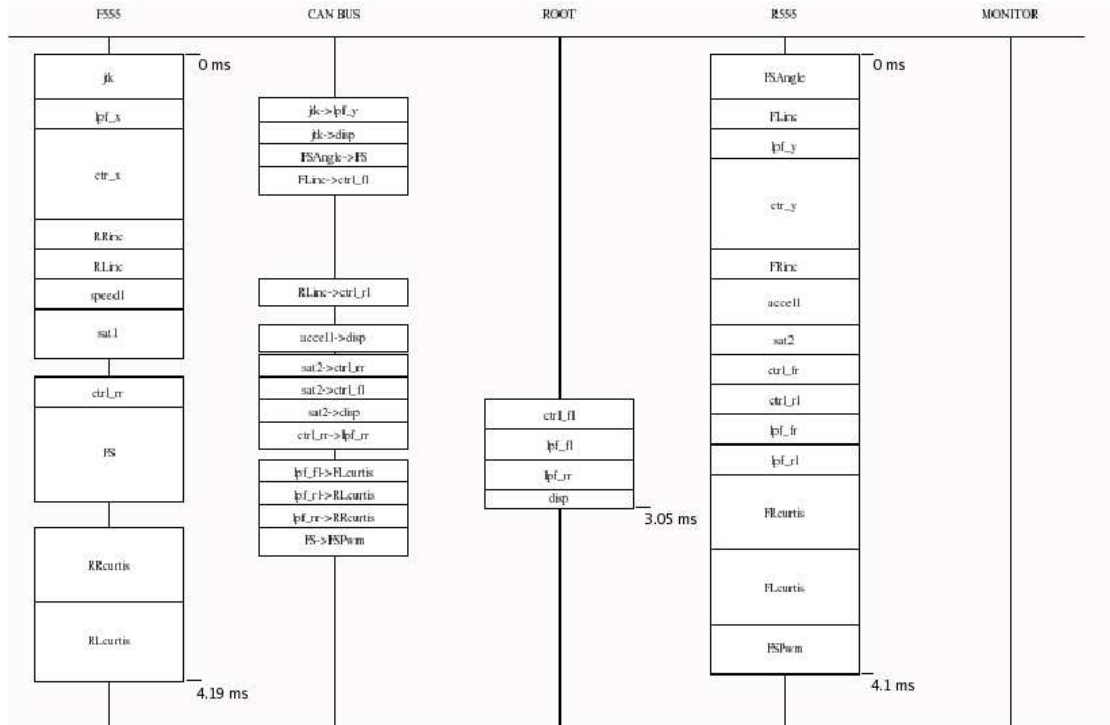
F555
CAN BUS
ROOT
R555
MONITOR

jk
0 ms
lpf_x
ctr_x
RRinc
RLinc
speed1
sat1
ctrl_rr
FS
RRcurtis
RLcurtis
4.19 ms

jk->lpf_y
jk->disp
FSAngle->FS
FLinc->ctrl_fl
RLinc->ctrl_rl
accel1->disp
sat2->ctrl_rr
sat2->ctrl_fl
sat2->disp
ctrl_rr->lpf_rr
lpf_fl->FLcurtis
lpf_rl->RLcurtis
lpf_rr->RRcurtis
FS->FSPwm

ctrl_fl
lpf_fl
lpf_rr
disp
3.05 ms

FSAngle
0 ms
FLinc
lpf_y
ctr_y
FRinc
accel1
sat2
ctrl_fr
ctrl_rl
lpf_fr
lpf_rl
FRcurtis
FLcurtis
FSPwm
4.1 ms